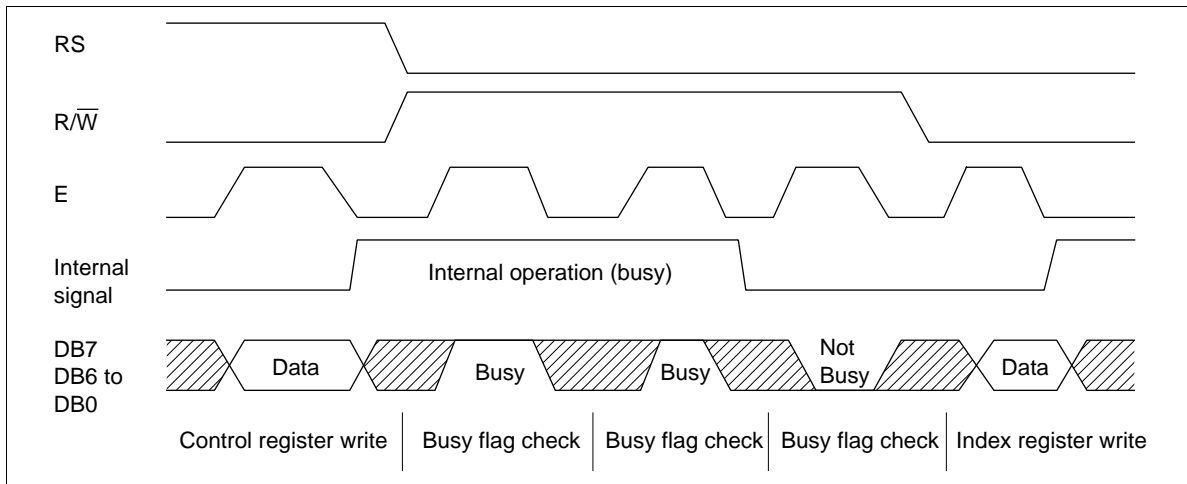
RS

R/$\overline{W}$

E

Internal signal

Internal operation (busy)

DB7

DB6 to DB0

Data

Busy

Busy

Not Busy

Data

Control register write

Busy flag check

Busy flag check

Busy flag check

Index register write